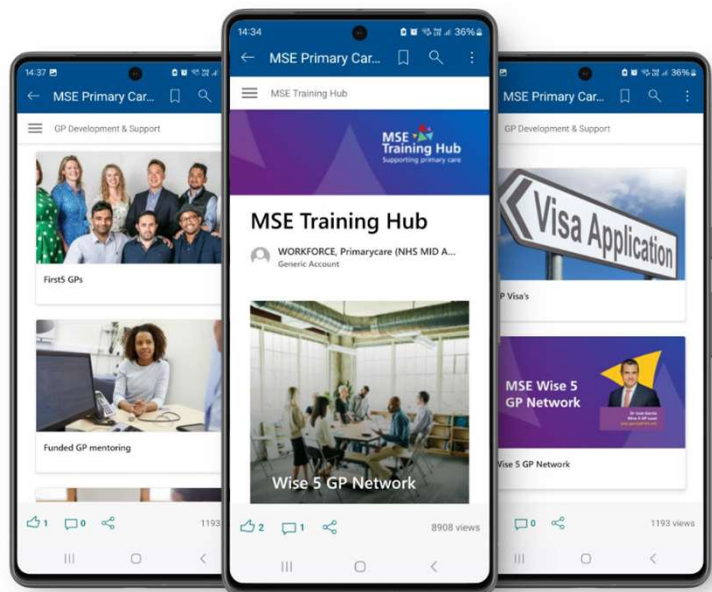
14:37

MSE Primary Car...

GP Development & Support

First5 GPs

Funded GP mentoring

1 0 1193

14:34 36%

MSE Primary Car...

MSE Training Hub

MSE Training Hub Supporting primary care

MSE Training Hub

WORKFORCE, Primarycare (NHS MID A...
Generic Account

Wise 5 GP Network

2 1 8908 views

36%

MSE Primary Car...

GP Development & Support

Visa Application

P Visa's

MSE Wise 5 GP Network

Dr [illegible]
Wise 5 GP Lead
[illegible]

Vise 5 GP Network

0 1193 views